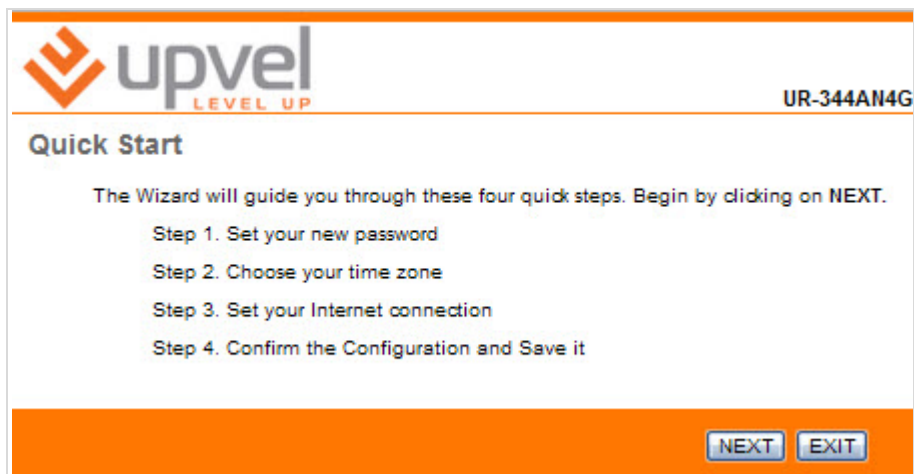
upvel
LEVEL UP

UR-344AN4G

Quick Start

The Wizard will guide you through these four quick steps. Begin by clicking on NEXT.

Step 1. Set your new password

Step 2. Choose your time zone

Step 3. Set your Internet connection

Step 4. Confirm the Configuration and Save it

NEXT EXIT